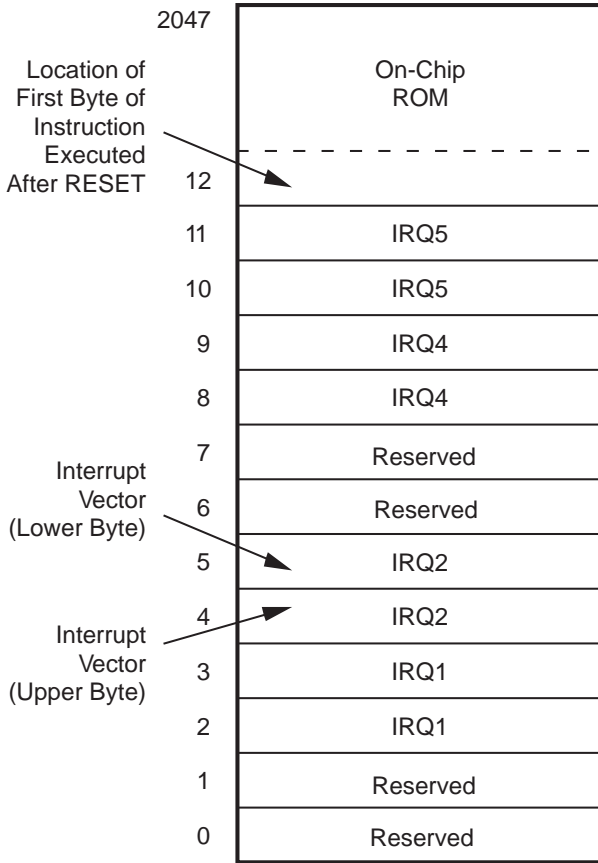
2047

Location of First Byte of Instruction Executed After RESET

On-Chip ROM

12

11 IRQ5

10 IRQ5

9 IRQ4

8 IRQ4

7 Reserved

Interrupt Vector (Lower Byte)

6 Reserved

5 IRQ2

4 IRQ2

Interrupt Vector (Upper Byte)

3 IRQ1

2 IRQ1

1 Reserved

0 Reserved